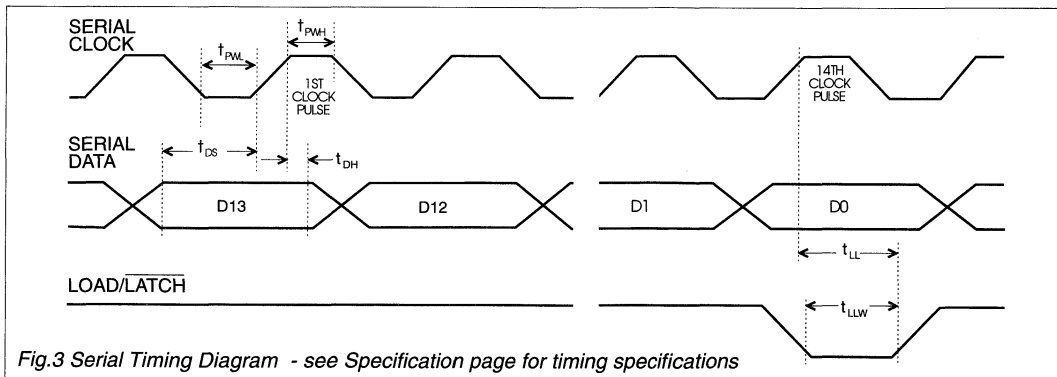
SERIAL CLOCK

$t_{PWL}$

$t_{PWH}$

1ST CLOCK PULSE

14TH CLOCK PULSE

SERIAL DATA

$t_{DS}$

$t_{DH}$

D13

D12

D1

D0

$t_{LL}$

LOAD/$\overline{\text{LATCH}}$

$t_{LLW}$

Fig.3 Serial Timing Diagram - see Specification page for timing specifications